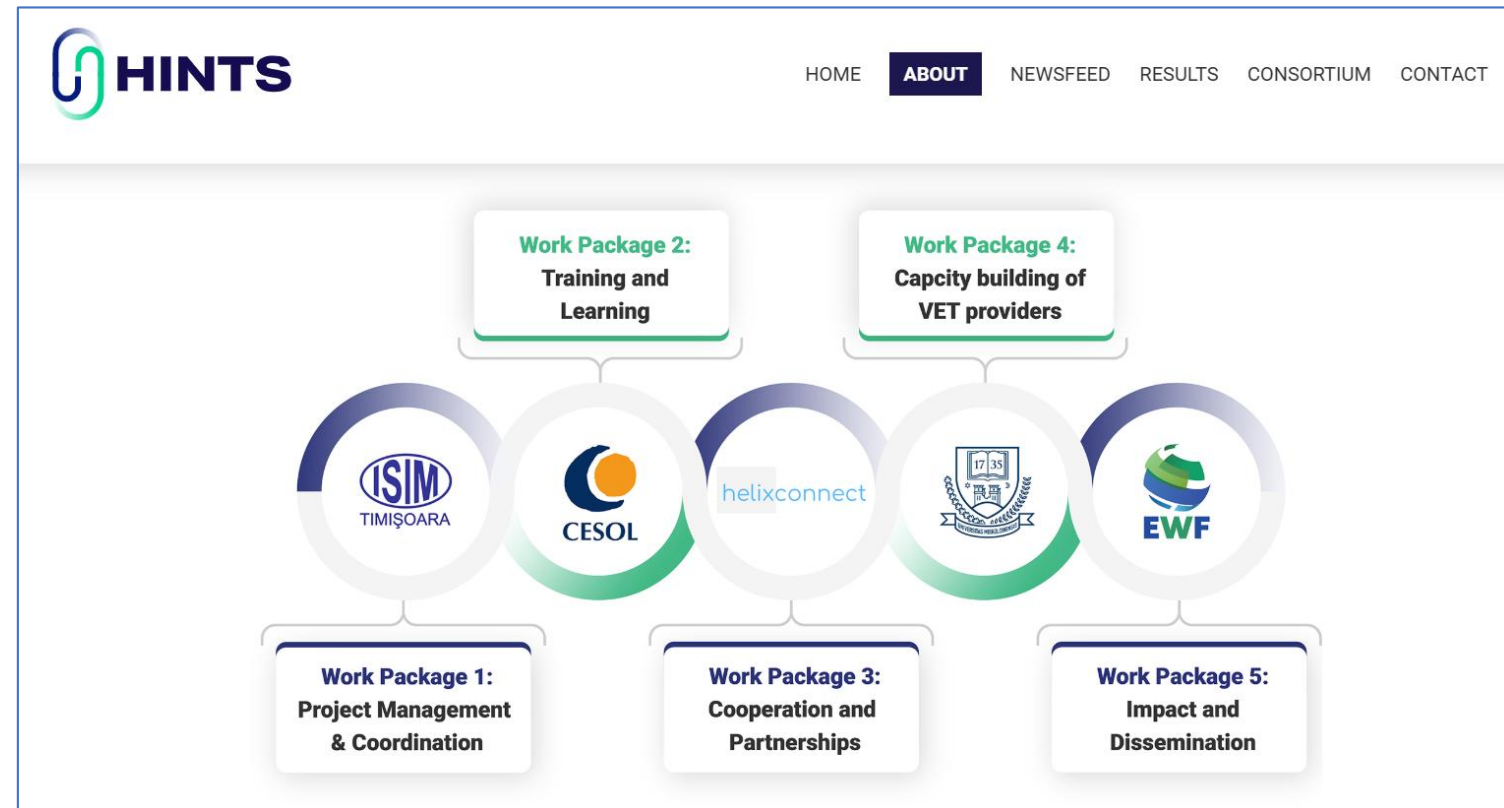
HINTS

HOME ABOUT NEWSFEED RESULTS CONSORTIUM CONTACT

Work Package 2:
Training and Learning

Work Package 4:
Capcity building of VET providers

ISIM
TIMIŞOARA

CESOL

helixconnect

17 35

EWF

Work Package 1:
Project Management & Coordination

Work Package 3:
Cooperation and Partnerships

Work Package 5:
Impact and Dissemination